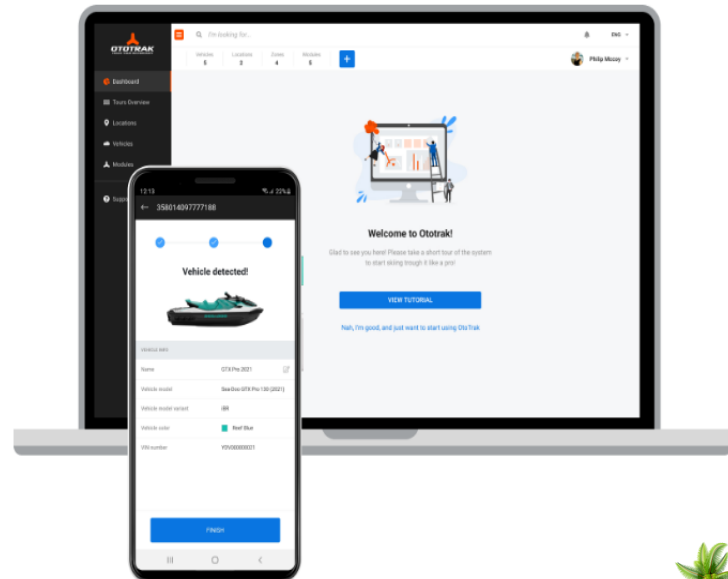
OTOTRAK

I'm looking for...

ENG

Vehicles 5

Locations 3

Zones 4

Modules 5

+

Philip Mosey

Dashboard

Tours Overview

Locations

Vehicles

Modules

Supp

Welcome to Ototrak!

Glad to see you here! Please take a short tour of the system to start skiing trough it like a pro!

VIEW TUTORIAL

Nah, I'm good, and just want to start using OtoTrak

12:13

22%

← 358014097777188

Vehicle detected!

VEHICLE INFO

| | |
|---|---|
| Name | GTX Pro 2021 |
| Vehicle model | SeaDoo GTX Pro 130 (2021) |
| Vehicle model variant | iBR |
| Vehicle color | Reef Blue |
| VIN number | YDV00000001 |

FINISH